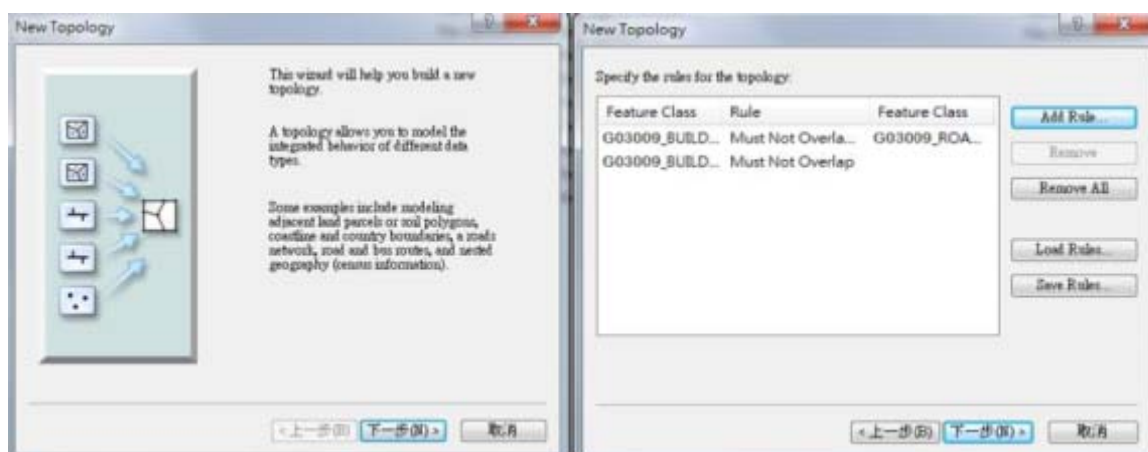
New Topology

This wizard will help you build a new topology.

A topology allows you to model the integrated behavior of different data types.

Some examples include modeling adjacent land parcels or soil polygons, coastline and country boundaries, a roads network, road and bus routes, and nested geography (census information).

< 上一步(B) 下一步(N) > 取消

New Topology

Specify the rules for the topology:

| Feature Class | Rule | Feature Class |
|---|---|---|
| G03009_BUILD... | Must Not Overla... | G03009_ROA... |
| G03009_BUILD... | Must Not Overlap | |

Add Rule...

Remove

Remove All

Load Rules...

Save Rules...

< 上一步(B) 下一步(N) > 取消